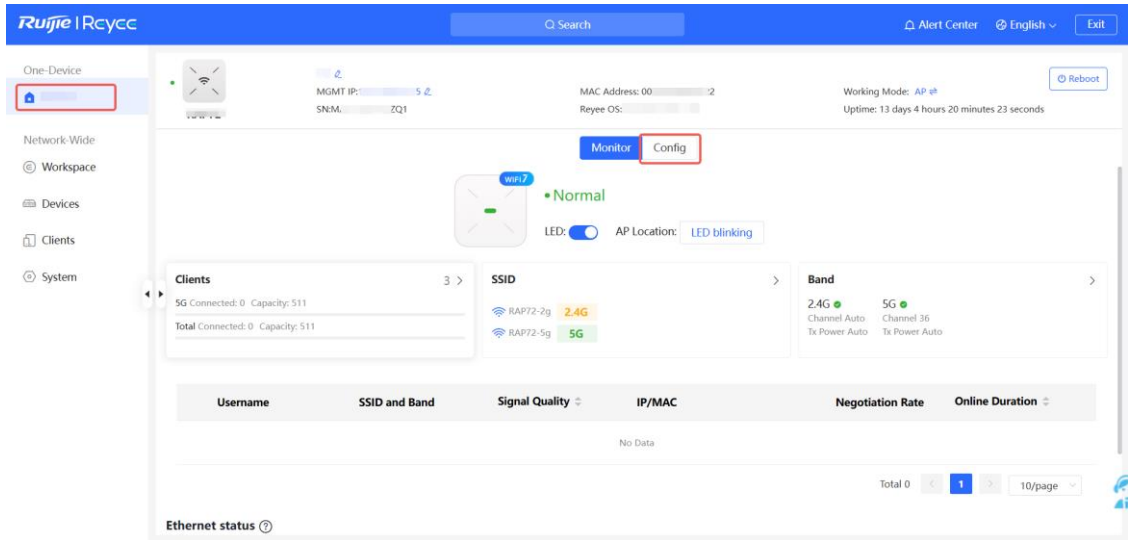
Ruijie | Reyee

Search

Alert Center English Exit

One-Device

Network-Wide

Workspace

Devices

Clients

System

MGMT IP: 5

SN:M. ZQ1

MAC Address: 00 2

Reyee OS:

Working Mode: AP

Uptime: 13 days 4 hours 20 minutes 23 seconds

Reboot

Monitor Config

WIFI7

• Normal

LED:

AP Location: LED blinking

Clients 3 >

5G Connected: 0 Capacity: 511

Total Connected: 0 Capacity: 511

SSID >

RAP72-2g 2.4G

RAP72-5g 5G

Band >

2.4G 5G

Channel Auto Channel 36

Tx Power Auto Tx Power Auto

| Username | SSID and Band | Signal Quality | IP/MAC | Negotiation Rate | Online Duration |
|---|---|---|---|---|---|
| No Data | | | | | |

Total 0 1 10/page

Ethernet status